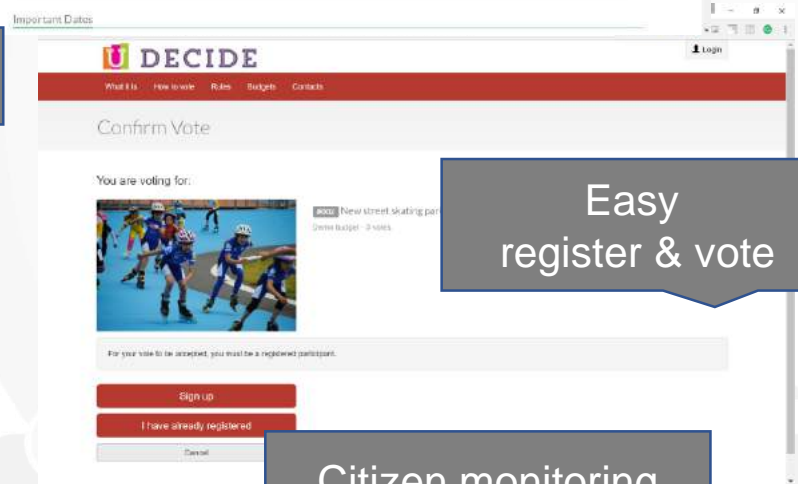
Important Dates

DECIDE

Login

What it is How to vote Rules Budgets Contacts

Confirm Vote

You are voting for:

#002 New street skating par

Demo budget · 0 votes

Easy register & vote

For your vote to be accepted, you must be a registered participant.

Sign up

I have already registered

Cancel

Citizen monitoring